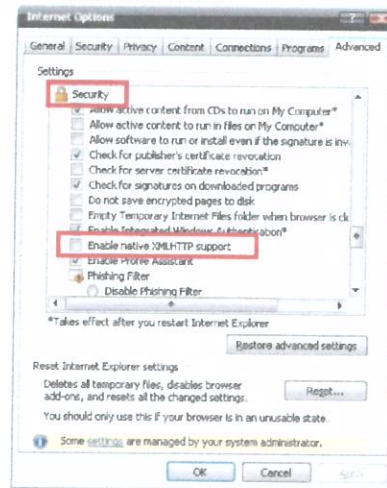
Internet Options

General | Security | Privacy | Content | Connections | Programs | Advanced

Settings

Security
Allow active content from CDs to run on My Computer*
Allow active content to run in files on My Computer*
Allow software to run or install even if the signature is inv
Check for publisher's certificate revocation
Check for server certificate revocation*
Check for signatures on downloaded programs
Do not save encrypted pages to disk
Empty Temporary Internet Files folder when browser is cl
Enable Integrated Windows Authentication*
Enable native XMLHTTP support
Enable Profile Assistant
Phishing Filter
Disable Phishing Filter

*Takes effect after you restart Internet Explorer

Restore advanced settings

Reset Internet Explorer settings

Deletes all temporary files, disables browser add-ons, and resets all the changed settings.

Reset...

You should only use this if your browser is in an unusable state.

Some settings are managed by your system administrator.

OK | Cancel | Apply